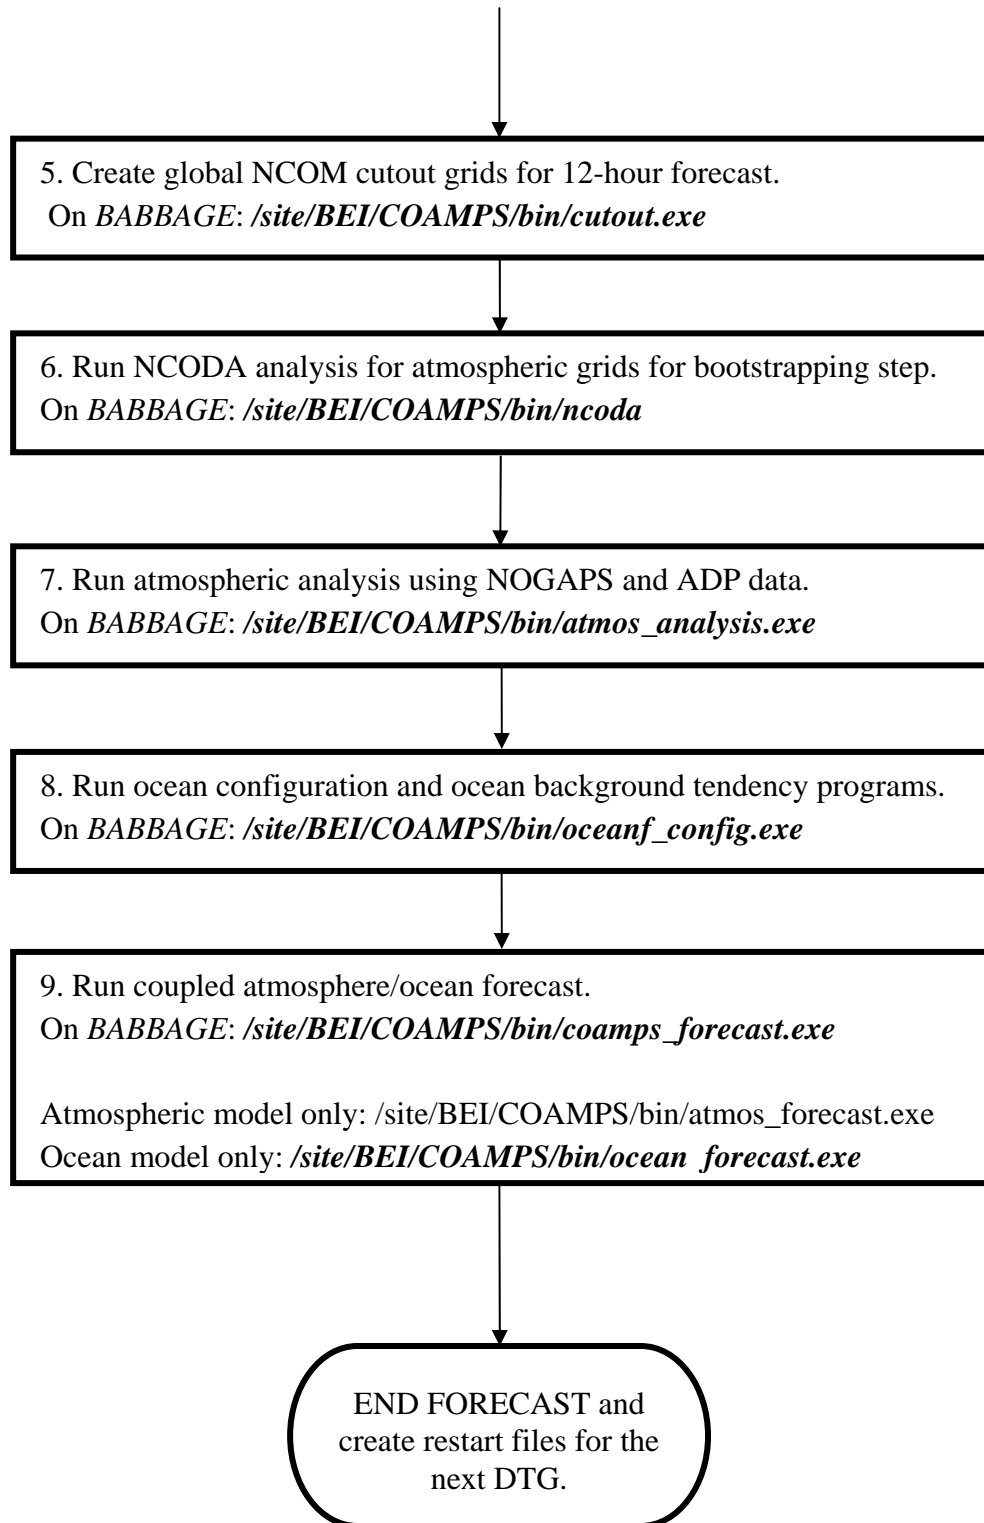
5. Create global NCOM cutout grids for 12-hour forecast.
On *BABBAGE*: ***/site/BEI/COAMPS/bin/cutout.exe***

6. Run NCODA analysis for atmospheric grids for bootstrapping step.
On *BABBAGE*: ***/site/BEI/COAMPS/bin/ncoda***

7. Run atmospheric analysis using NOGAPS and ADP data.
On *BABBAGE*: ***/site/BEI/COAMPS/bin/atmos_analysis.exe***

8. Run ocean configuration and ocean background tendency programs.
On *BABBAGE*: ***/site/BEI/COAMPS/bin/oceanf_config.exe***

9. Run coupled atmosphere/ocean forecast.
On *BABBAGE*: ***/site/BEI/COAMPS/bin/coamps_forecast.exe***

Atmospheric model only: /site/BEI/COAMPS/bin/atmos_forecast.exe
Ocean model only: ***/site/BEI/COAMPS/bin/ocean_forecast.exe***

END FORECAST and create restart files for the next DTG.